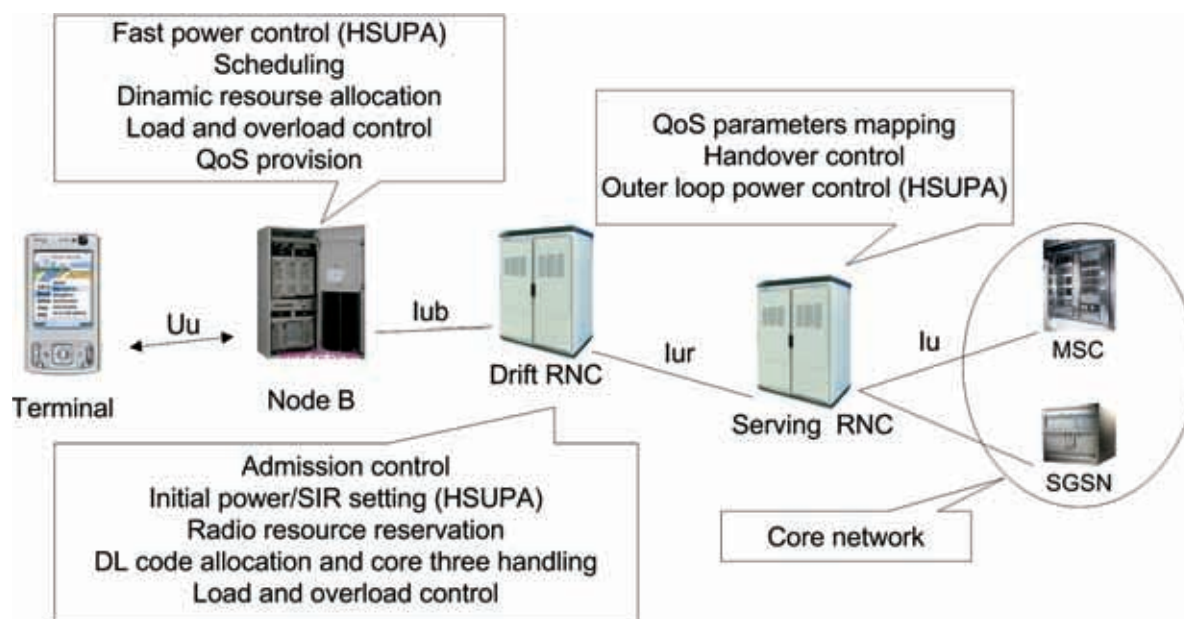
Fast power control (HSUPA)
Scheduling
Dinamic resourse allocation
Load and overload control
QoS provision

QoS parameters mapping
Handover control
Outer loop power control (HSUPA)

Uu

Iub

Iur

Iu

MSC

Terminal

Node B

Drift RNC

Serving RNC

SGSN

Admission control
Initial power/SIR setting (HSUPA)
Radio resource reservation
DL code allocation and core three handling
Load and overload control

Core network